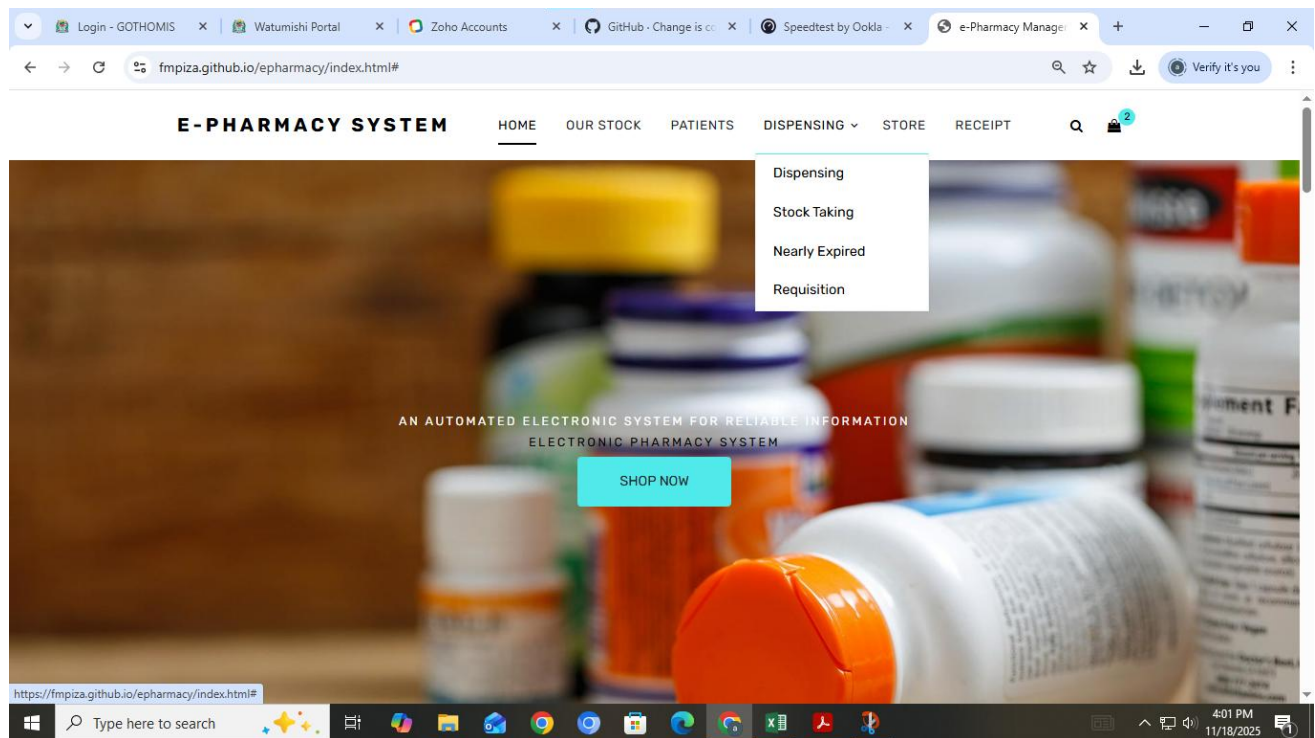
Login - GOTHOMIS ×
Watumishi Portal ×
Zoho Accounts ×
GitHub - Change is co ×
Speedtest by Ookla - ×
e-Pharmacy Manager ×
+

fmpiza.github.io/epharmacy/index.html#
Verify it's you

E-PHARMACY SYSTEM
HOME
OUR STOCK
PATIENTS
DISPENSING
STORE
RECEIPT
2

Dispensing
Stock Taking
Nearly Expired
Requisition

AN AUTOMATED ELECTRONIC SYSTEM FOR RELIABLE INFORMATION
ELECTRONIC PHARMACY SYSTEM
SHOP NOW

https://fmpiza.github.io/epharmacy/index.html#

Type here to search
4:01 PM
11/18/2025